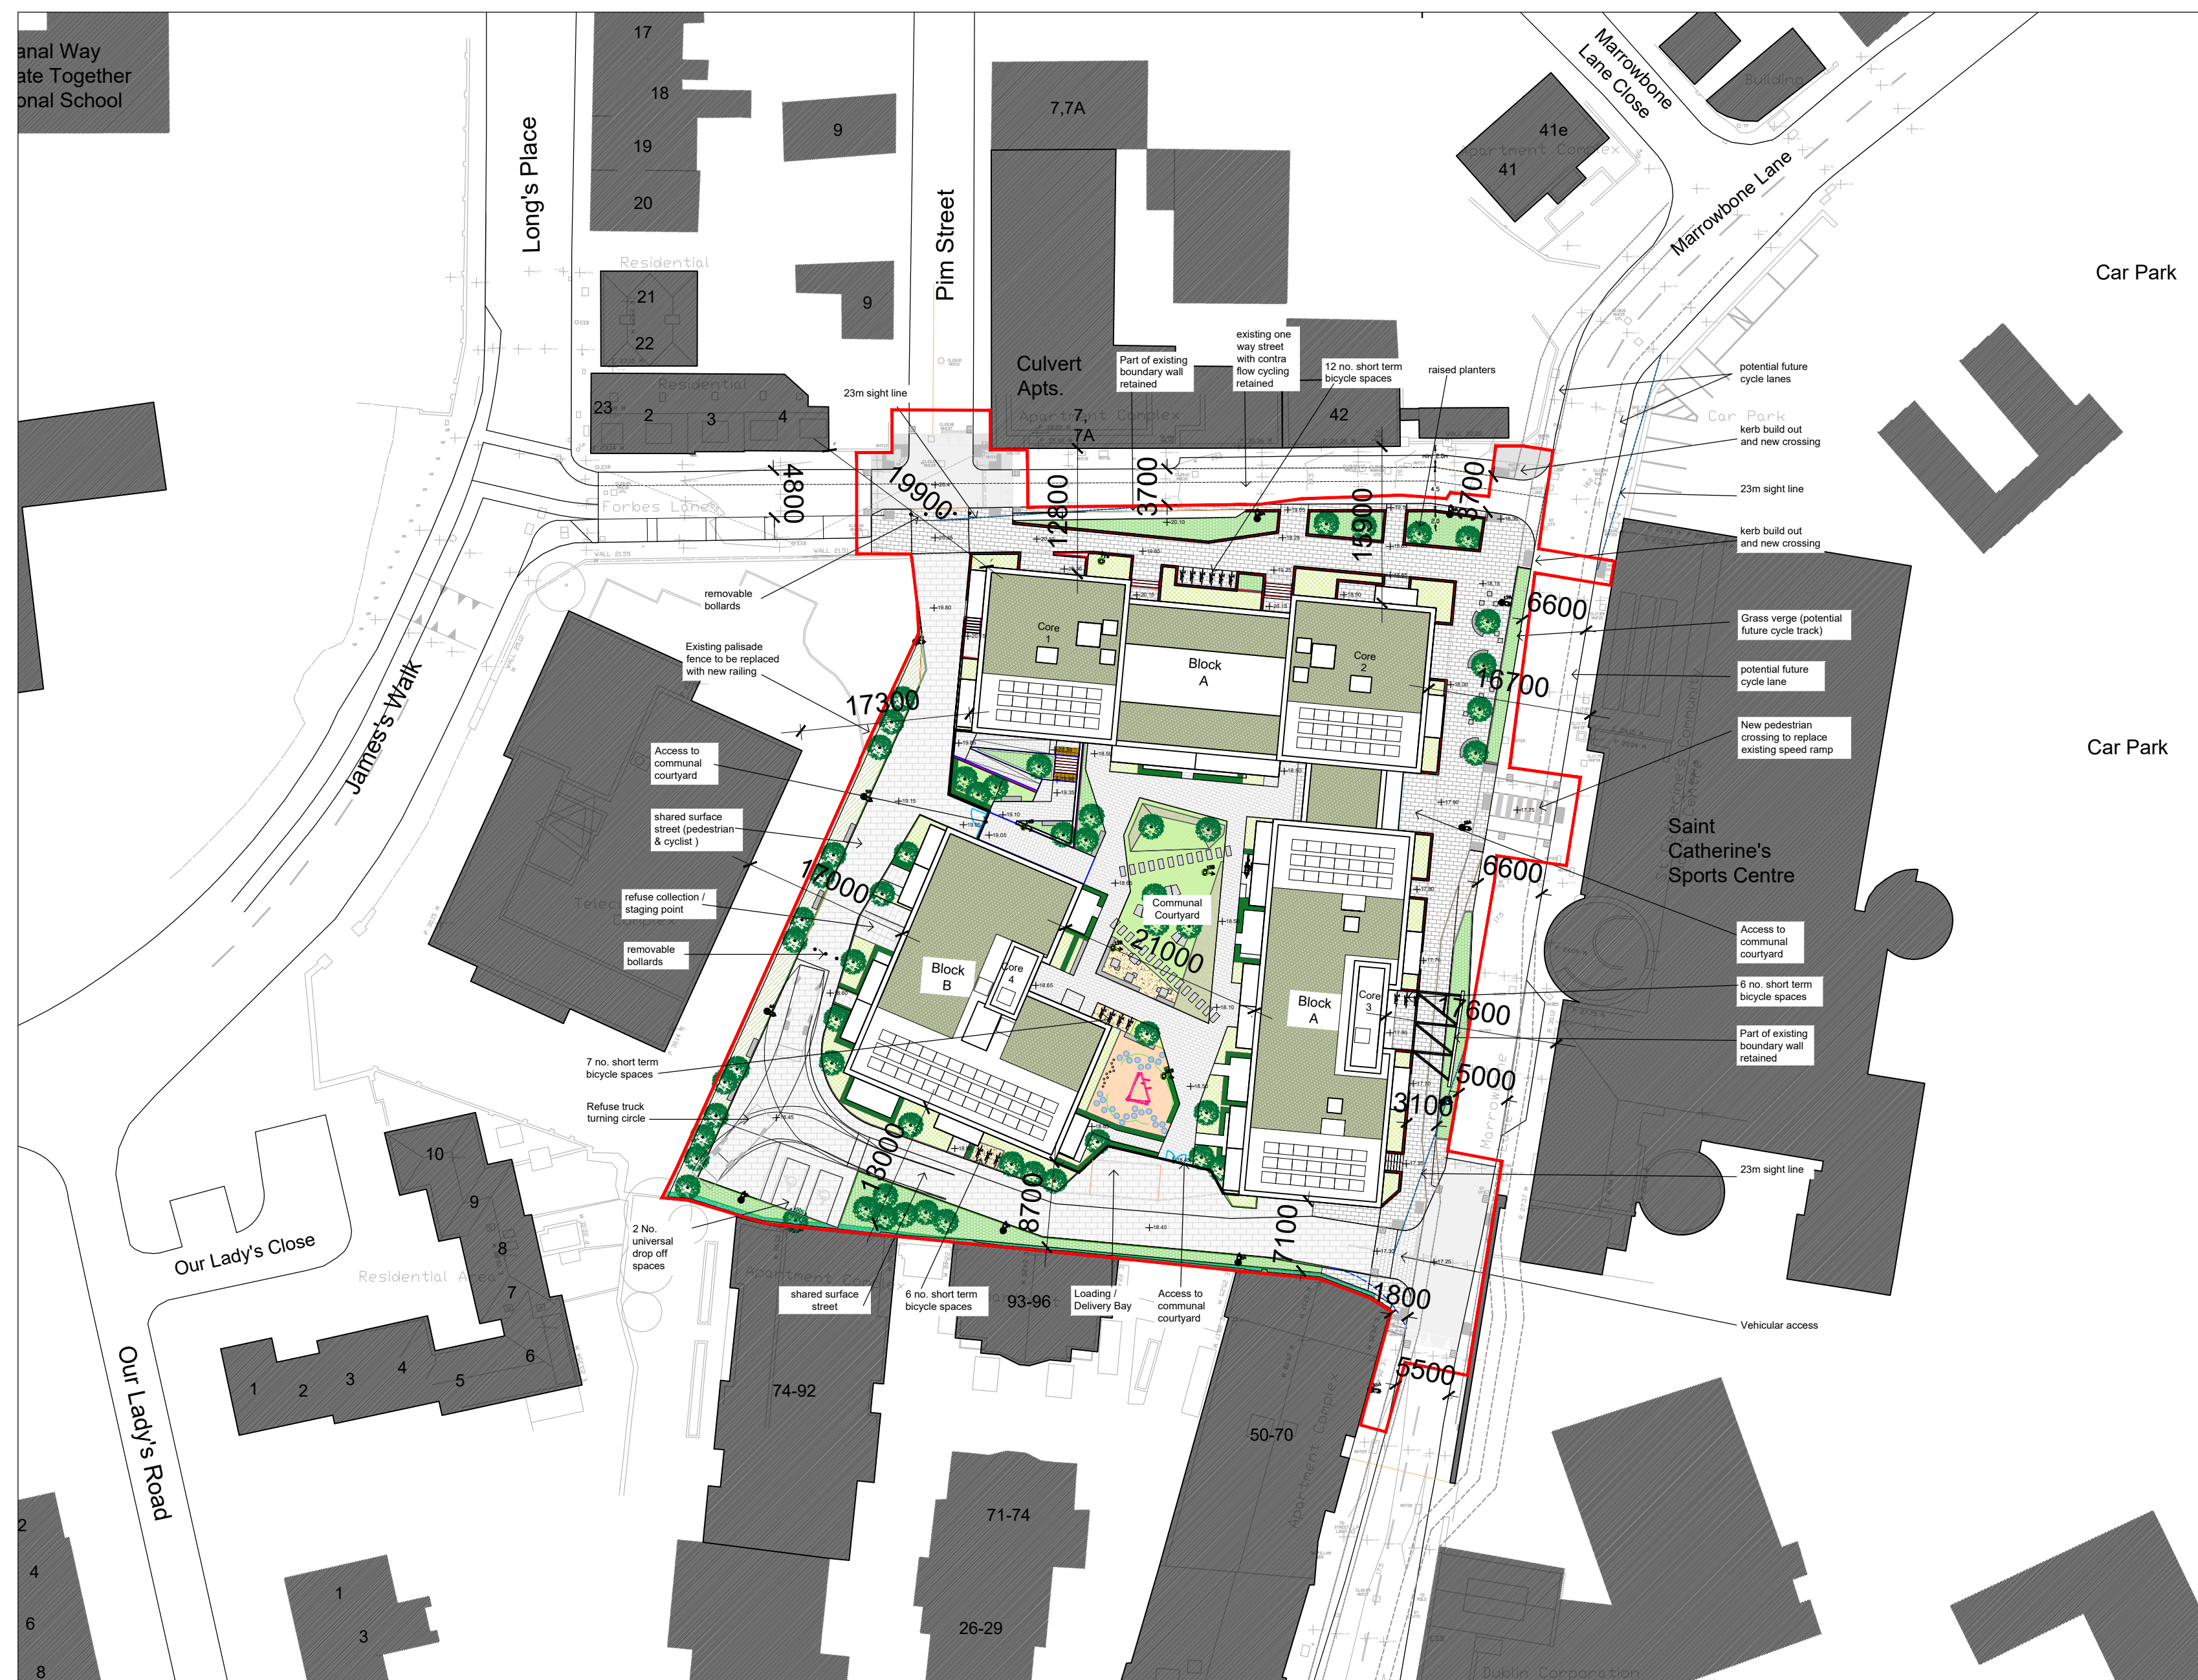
anal Way
ate Together
onal School

17
18
19
20
9
9
21
22
23
2
3
4
Residential
Residential
Long's Place
Pim Street
7,7A
Culvert Apts.
7, 7A
Apartment Complex
42
41e
41
Apartment Complex
Building
Marrowbone Lane Close
Marrowbone Lane
Car Park
Car Park
Car Park
Forbes Lane
James's Walk
Saint Catherine's Sports Centre
Our Lady's Close
Our Lady's Road
Residential Area
Apartment Complex
10
9
8
7
6
5
4
3
2
1
93-96
74-92
71-74
26-29
50-70
1
3
2
4
6
8
Dublin Corporation

23m sight line
Part of existing boundary wall retained
existing one way street with contra flow cycling retained
12 no. short term bicycle spaces
raised planters
potential future cycle lanes
kerb build out and new crossing
23m sight line
kerb build out and new crossing
Grass verge (potential future cycle track)
potential future cycle lane
New pedestrian crossing to replace existing speed ramp
Access to communal courtyard
6 no. short term bicycle spaces
Part of existing boundary wall retained
23m sight line
Vehicular access
removable bollards
Existing palisade fence to be replaced with new railing
Access to communal courtyard
shared surface street (pedestrian & cyclist )
refuse collection / staging point
removable bollards
7 no. short term bicycle spaces
Refuse truck turning circle
2 No. universal drop off spaces
shared surface street
6 no. short term bicycle spaces
Loading / Delivery Bay
Access to communal courtyard

4800
19900
12800
3700
15900
3700
6600
16700
17300
6600
17000
21000
17600
5000
3100
13000
8700
7100
1800
5500

Core 1
Block A
Core 2
Communal Courtyard
Block B
Core 4
Block A
Core 3